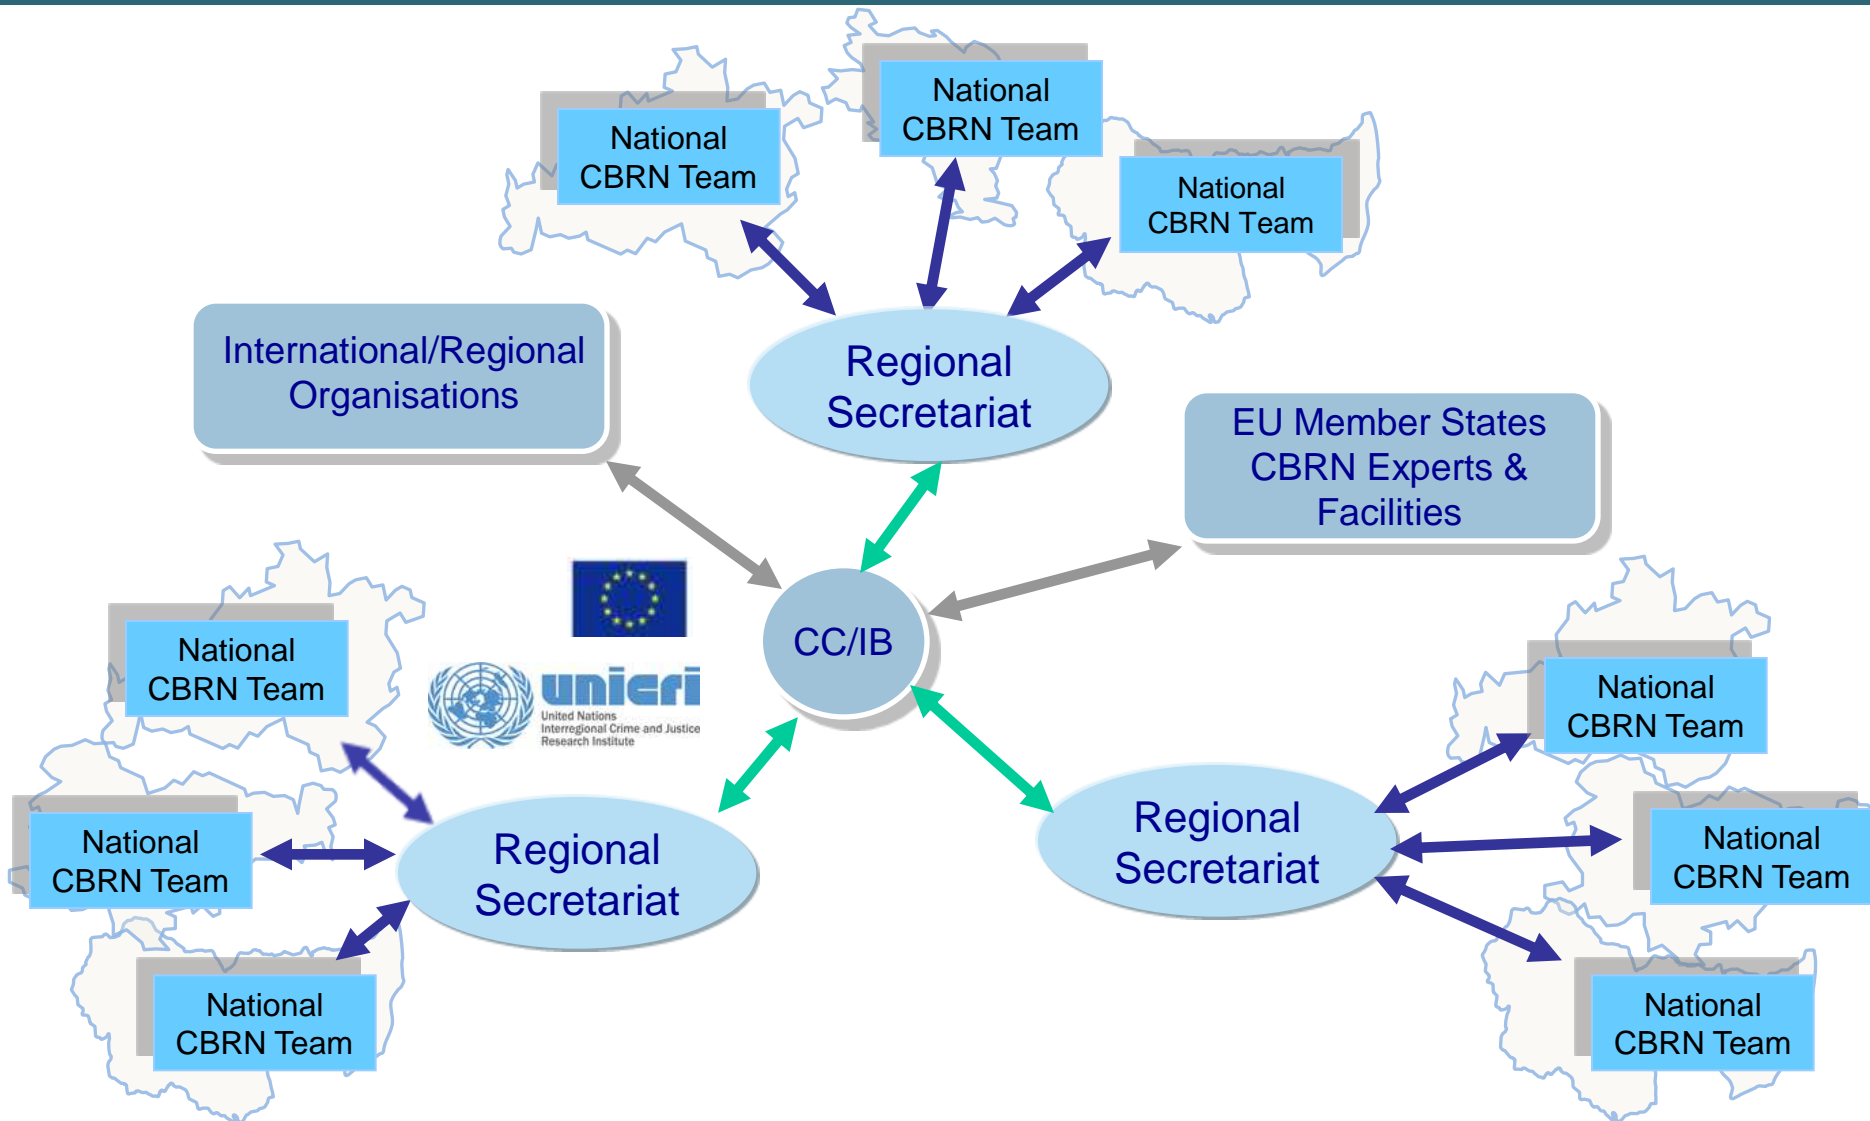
National CBRN Team

National CBRN Team

National CBRN Team

International/Regional Organisations

Regional Secretariat

EU Member States CBRN Experts & Facilities

CC/IB

unicri
United Nations Interregional Crime and Justice Research Institute

National CBRN Team

National CBRN Team

National CBRN Team

Regional Secretariat

Regional Secretariat

National CBRN Team

National CBRN Team

National CBRN Team